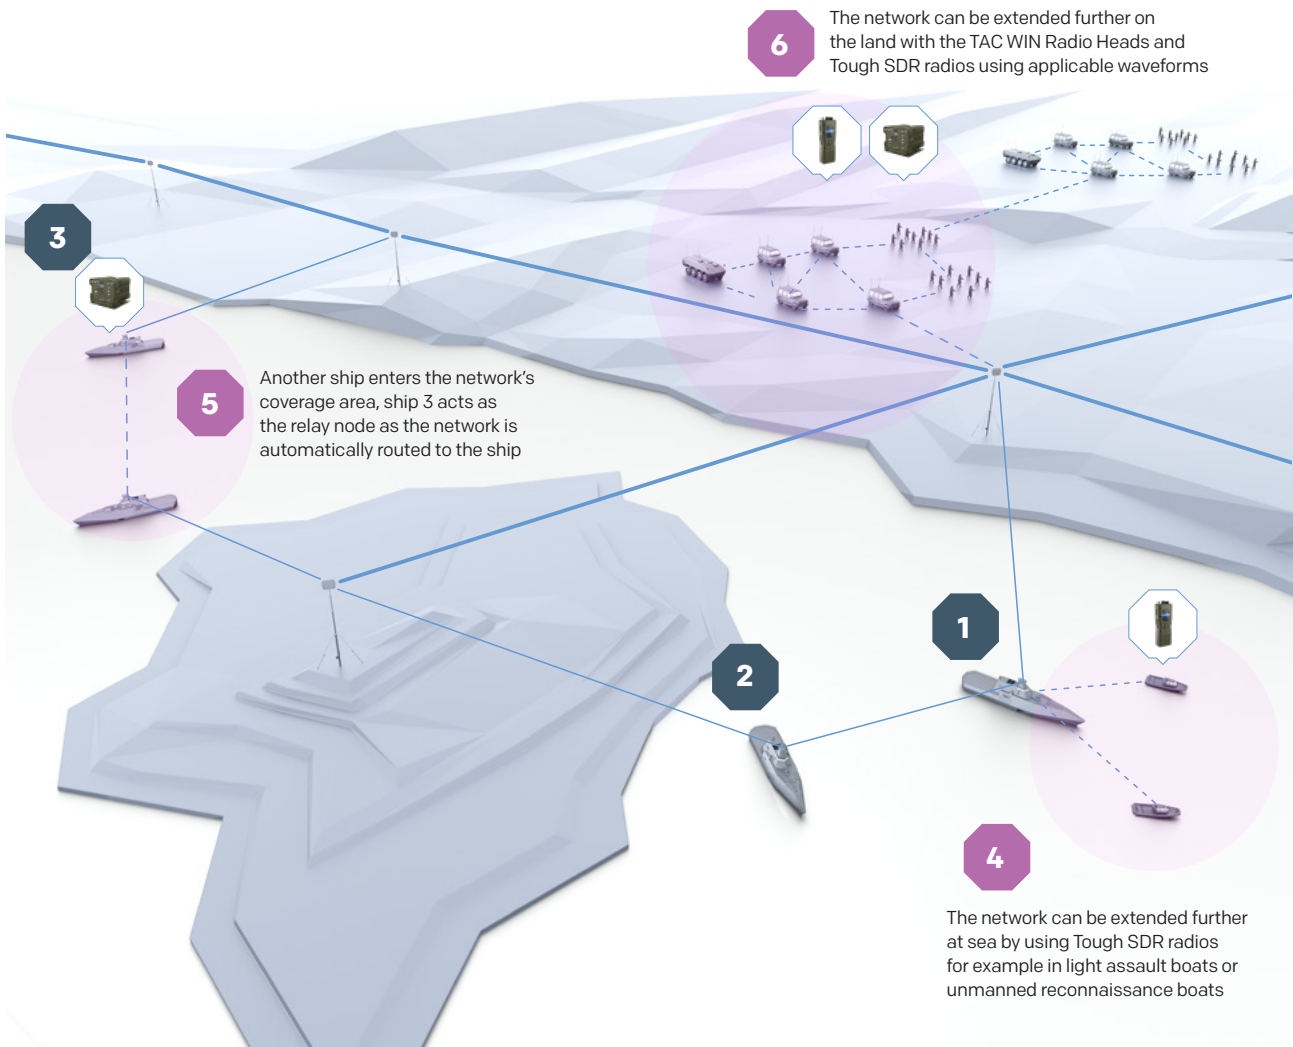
6

The network can be extended further on the land with the TAC WIN Radio Heads and Tough SDR radios using applicable waveforms

3

5

Another ship enters the network's coverage area, ship 3 acts as the relay node as the network is automatically routed to the ship

1

2

4

The network can be extended further at sea by using Tough SDR radios for example in light assault boats or unmanned reconnaissance boats